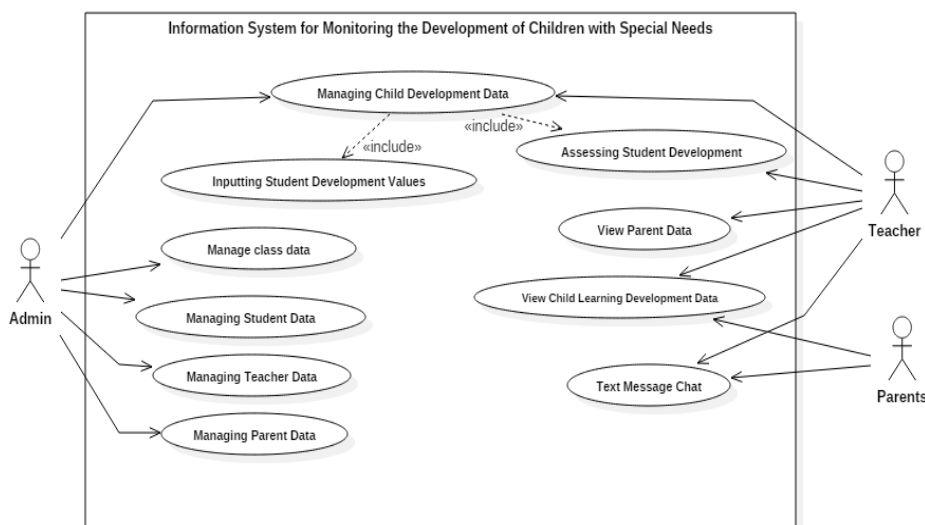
Information System for Monitoring the Development of Children with Special Needs

Managing Child Development Data

«include»

«include»

Assessing Student Development

Inputting Student Development Values

View Parent Data

Manage class data

View Child Learning Development Data

Managing Student Data

Managing Teacher Data

Text Message Chat

Managing Parent Data

Admin

Teacher

Parents